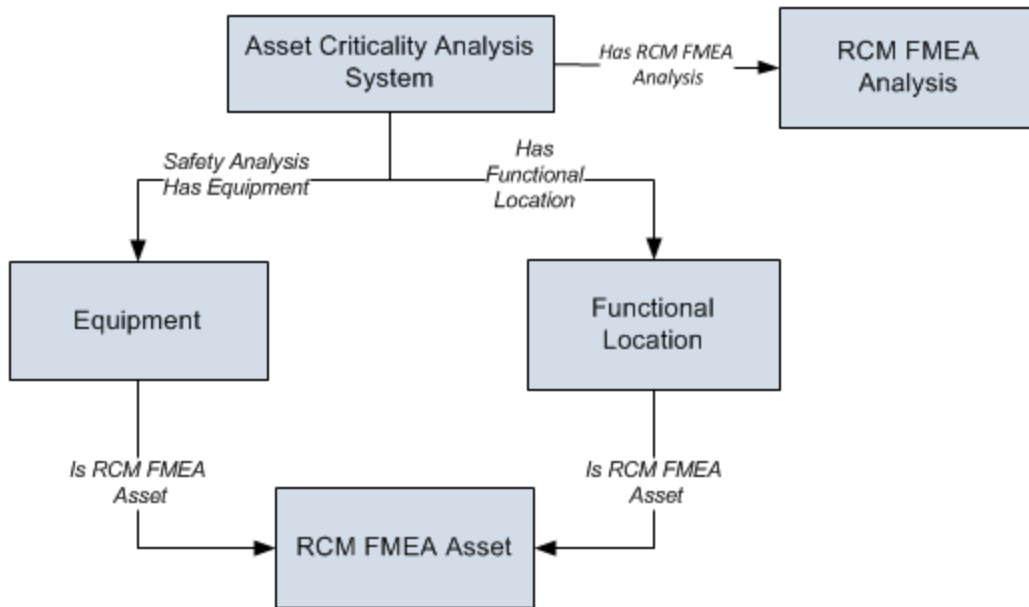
Asset Criticality Analysis System

Has RCM FMEA Analysis

RCM FMEA Analysis

Safety Analysis Has Equipment

Has Functional Location

Equipment

Functional Location

Is RCM FMEA Asset

Is RCM FMEA Asset

RCM FMEA Asset